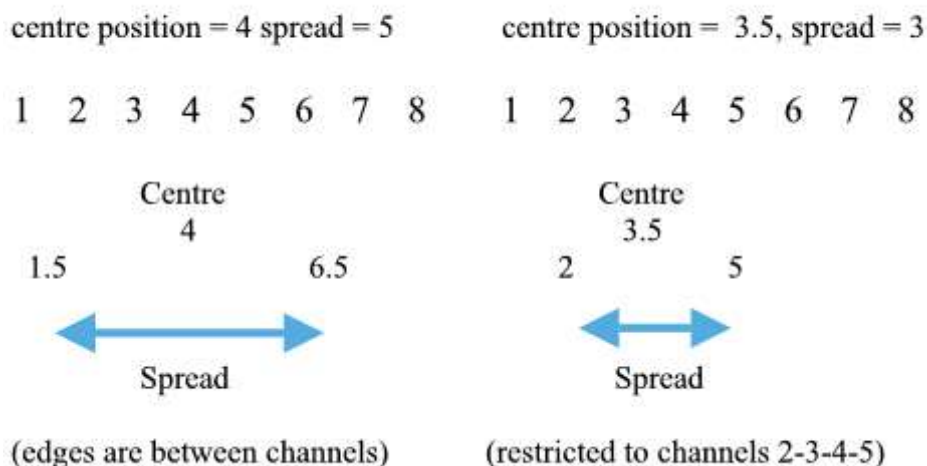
centre position = 4 spread = 5

1 2 3 4 5 6 7 8

Centre
4

1.5

6.5

Spread

(edges are between channels)

centre position = 3.5, spread = 3

1 2 3 4 5 6 7 8

Centre
3.5

2

5

Spread

(restricted to channels 2-3-4-5)